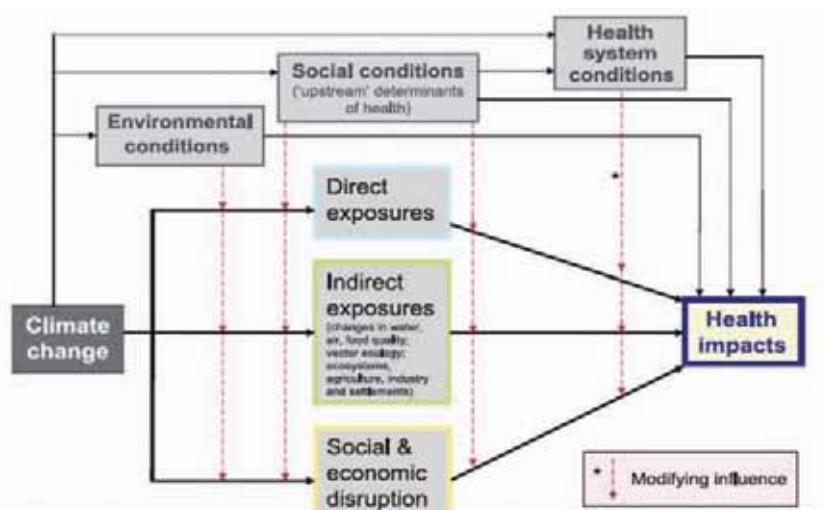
Health system conditions

Social conditions ('upstream' determinants of health)

Environmental conditions

Direct exposures

Climate change

Indirect exposures (changes in water, air, food quality; vector ecology; ecosystems, agriculture, industry and settlements)

Health impacts

Social & economic disruption

Modifying influence